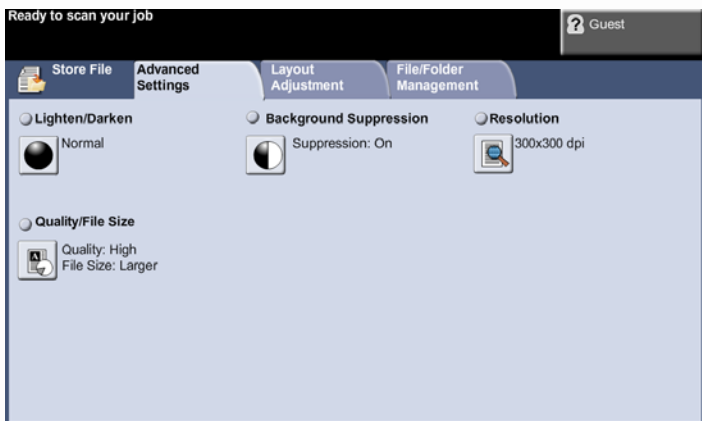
Ready to scan your job

Guest

Store File

Advanced Settings

Layout Adjustment

File/Folder Management

Lighten/Darken

Normal

Background Suppression

Suppression: On

Resolution

300x300 dpi

Quality/File Size

Quality: High
File Size: Larger